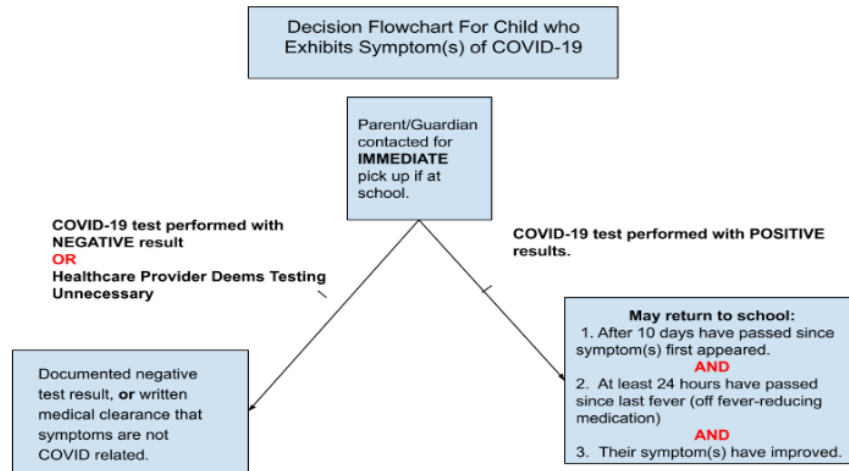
Decision Flowchart For Child who Exhibits Symptom(s) of COVID-19

Parent/Guardian contacted for **IMMEDIATE** pick up if at school.

COVID-19 test performed with NEGATIVE result
OR
Healthcare Provider Deems Testing Unnecessary

COVID-19 test performed with POSITIVE results.

Documented negative test result, **or** written medical clearance that symptoms are not COVID related.

May return to school:
1. After 10 days have passed since symptom(s) first appeared.
AND
2. At least 24 hours have passed since last fever (off fever-reducing medication)
AND
3. Their symptom(s) have improved.